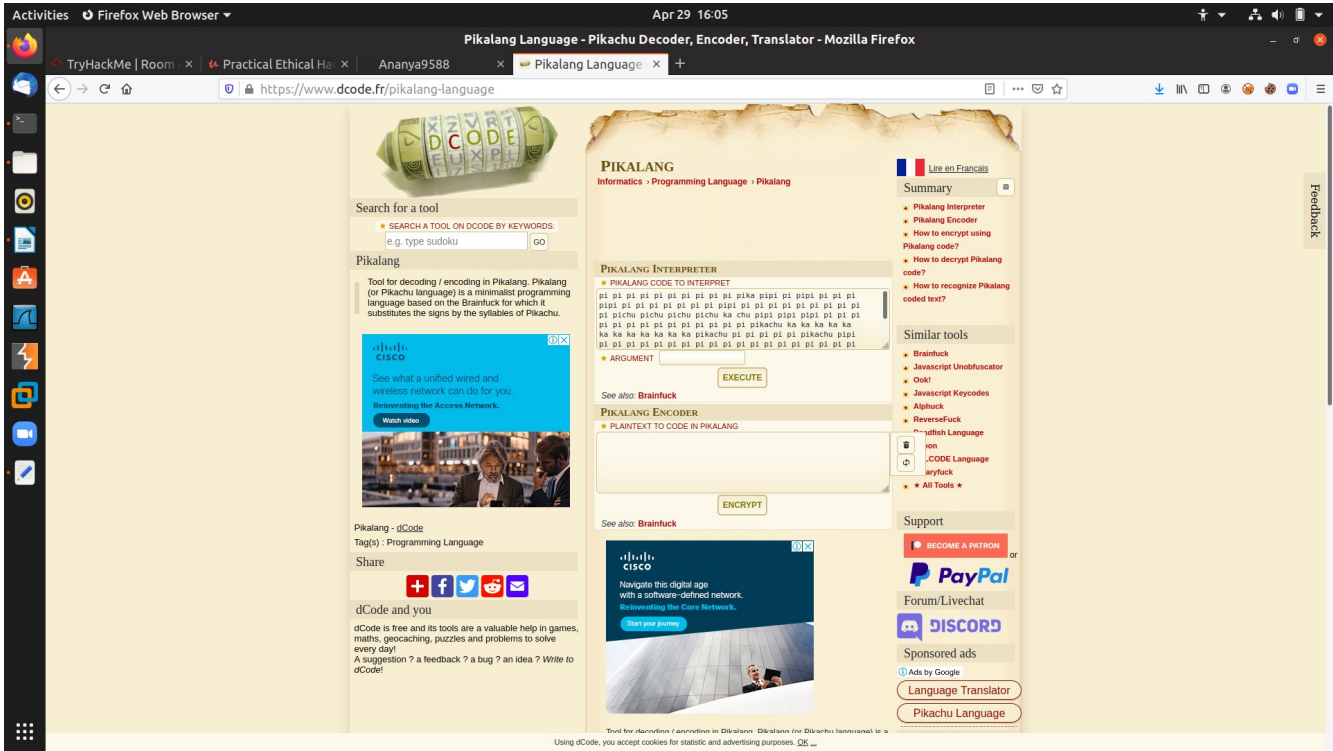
Activities Firefox Web Browser ▾ Apr 29 16:05

Pikalang Language - Pikachu Decoder, Encoder, Translator - Mozilla Firefox

TryHackMe | Room × | Practical Ethical Ha × | Ananya9588 × | Pikalang Language × | +

https://www.dcode.fr/pikalang-language

DCODE

Search for a tool
★ SEARCH A TOOL ON DCODE BY KEYWORDS:
e.g. type sudoku GO

Pikalang
Tool for decoding / encoding in Pikalang. Pikalang (or Pikachu language) is a minimalist programming language based on the Brainfuck for which it substitutes the signs by the syllables of Pikachu.

cisco
See what a unified wired and wireless network can do for you.
Reinventing the Access Network.
Watch video

Pikalang - dCode
Tag(s) : Programming Language

Share

dCode and you
dCode is free and its tools are a valuable help in games, maths, geocaching, puzzles and problems to solve every day!
A suggestion ? a feedback ? a bug ? an idea ? Write to dCode!

PIKALANG
Informatics › Programming Language › Pikalang

PIKALANG INTERPRETER
★ PIKALANG CODE TO INTERPRET
pi pi pi pi pi pi pi pi pi pi pika pipi pi pipi pi pi pi pipi pi pi pi pi pi pi pi pipi pi pi pi pi pi pi pi pi pi pi pichu pichu pichu pichu ka chu pipi pipi pipi pi pi pi pi pi pi pi pi pi pi pi pi pi pikachu ka ka ka ka ka ka ka ka ka ka ka ka pikachu pi pi pi pi pikachu pipi pi pi pi pi pi pi pi pi pi pi pi pi pi pi pi pi pi pi pi
★ ARGUMENT
EXECUTE
See also: Brainfuck

PIKALANG ENCODER
★ PLAINTEXT TO CODE IN PIKALANG
ENCRYPT
See also: Brainfuck

cisco
Navigate this digital age with a software-defined network.
Reinventing the Core Network.
Start your journey

Tool for decoding / encoding in Pikalang. Pikalang (or Pikachu language) is a

Lire en Français
Summary
Pikalang Interpreter
Pikalang Encoder
How to encrypt using Pikalang code?
How to decrypt Pikalang code?
How to recognize Pikalang coded text?

Similar tools
Brainfuck
Javascript Unobfuscator
Ook!
Javascript Keycodes
Alphuck
ReverseFuck
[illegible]dfish Language
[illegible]oon
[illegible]CODE Language
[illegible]aryfuck
★ All Tools ★

Support
BECOME A PATRON or
PayPal
Forum/Livechat
DISCORD
Sponsored ads
Ads by Google
Language Translator
Pikachu Language

Feedback

Using dCode, you accept cookies for statistic and advertising purposes. OK ...